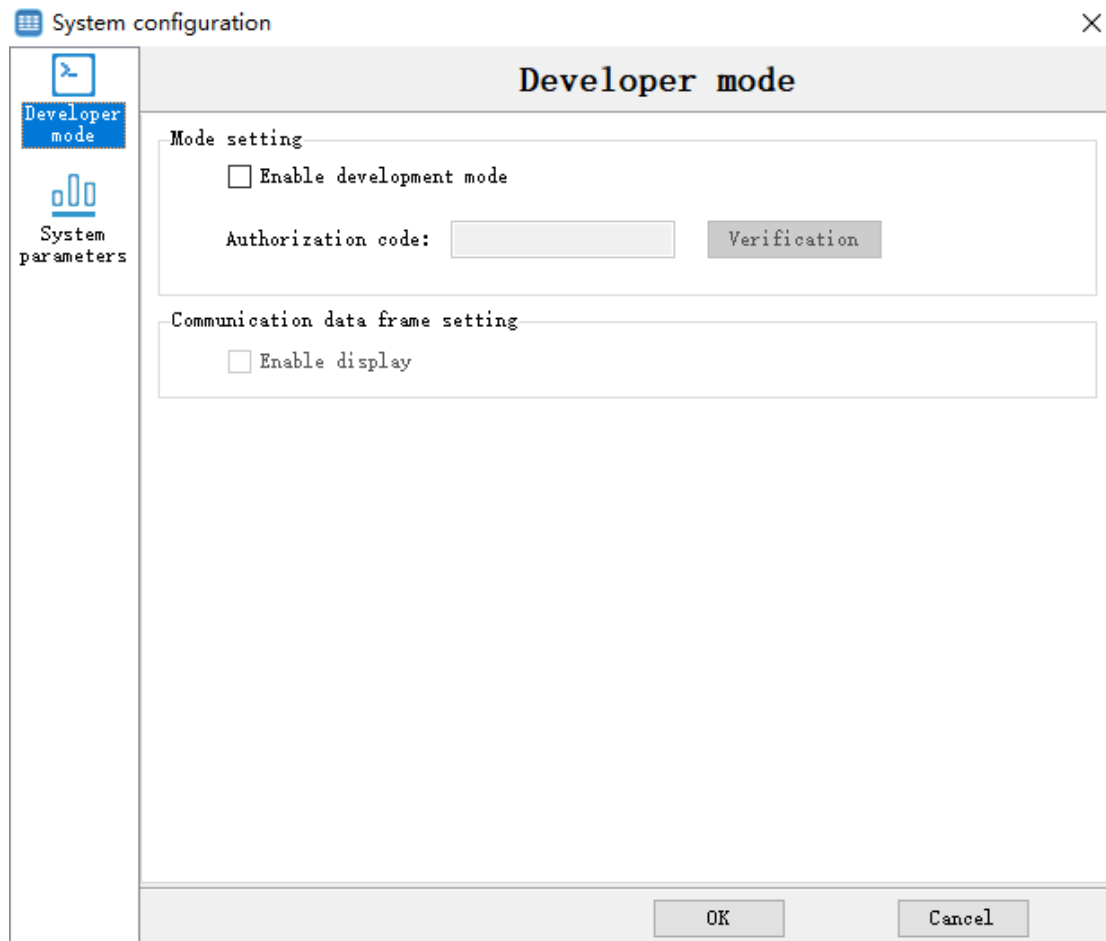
System configuration

Developer mode

System parameters

Developer mode

Mode setting

Enable development mode

Authorization code:

Verification

Communication data frame setting

Enable display

OK

Cancel